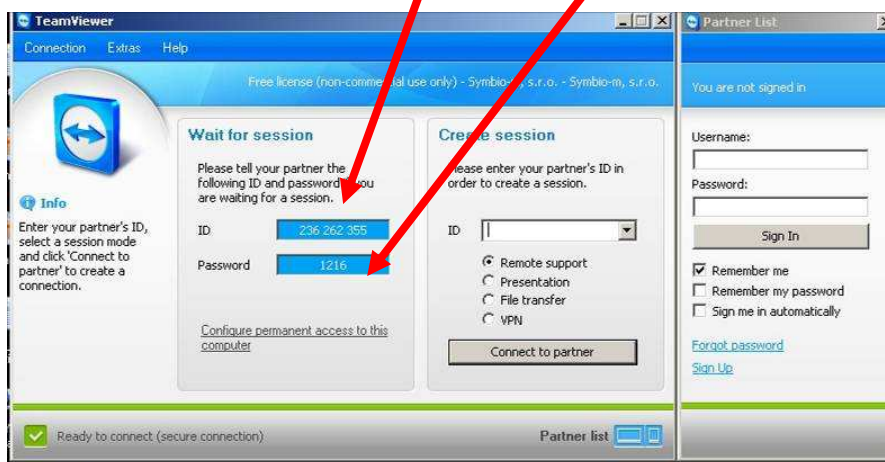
TeamViewer

Connection Extras Help

Free license (non-comme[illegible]al use only) - Symbio-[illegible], s.r.o. - Symbio-m, s.r.o.

Info

Enter your partner's ID, select a session mode and click 'Connect to partner' to create a connection.

Wait for session

Please tell your partner the following ID and password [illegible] you are waiting for a session.

ID 236 262 355

Password 1216

Configure permanent access to this computer

Cre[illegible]e session

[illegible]lease enter your partner's ID in order to create a session.

ID

Remote support

Presentation

File transfer

VPN

Connect to partner

Ready to connect (secure connection)

Partner list

Partner List

You are not signed in

Username:

Password:

Sign In

Remember me

Remember my password

Sign me in automatically

Forgot password

Sign Up